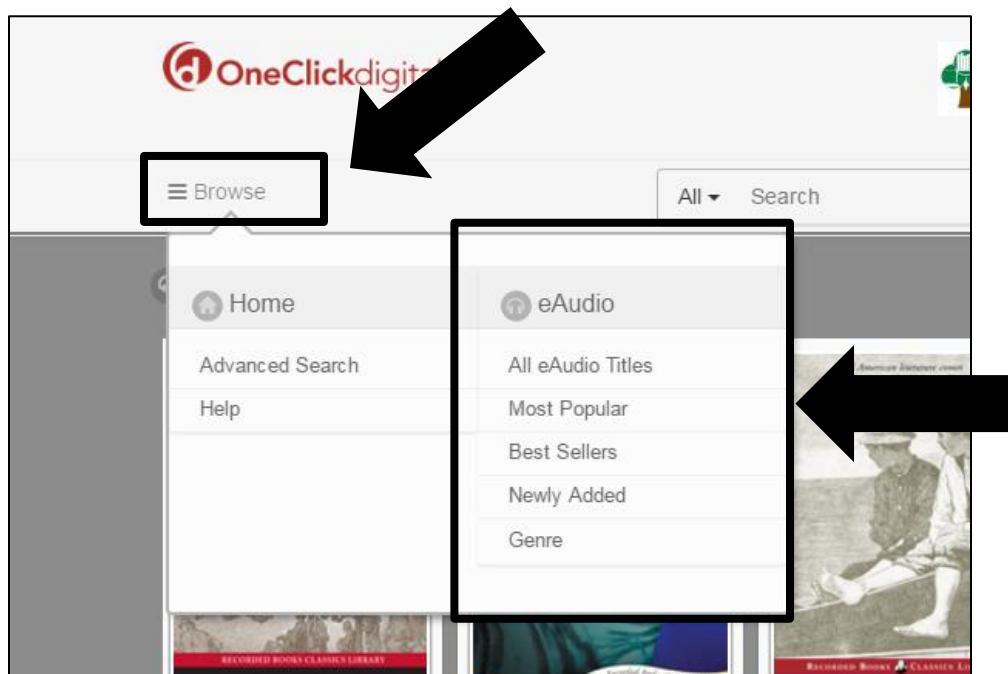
OneClickdigit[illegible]

Browse

All Search

Home

Advanced Search

Help

eAudio

All eAudio Titles

Most Popular

Best Sellers

Newly Added

Genre

American literature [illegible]

RECORDED BOOKS CLASSICS LIBRARY

RECORDED BOOKS CLASSICS L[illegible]